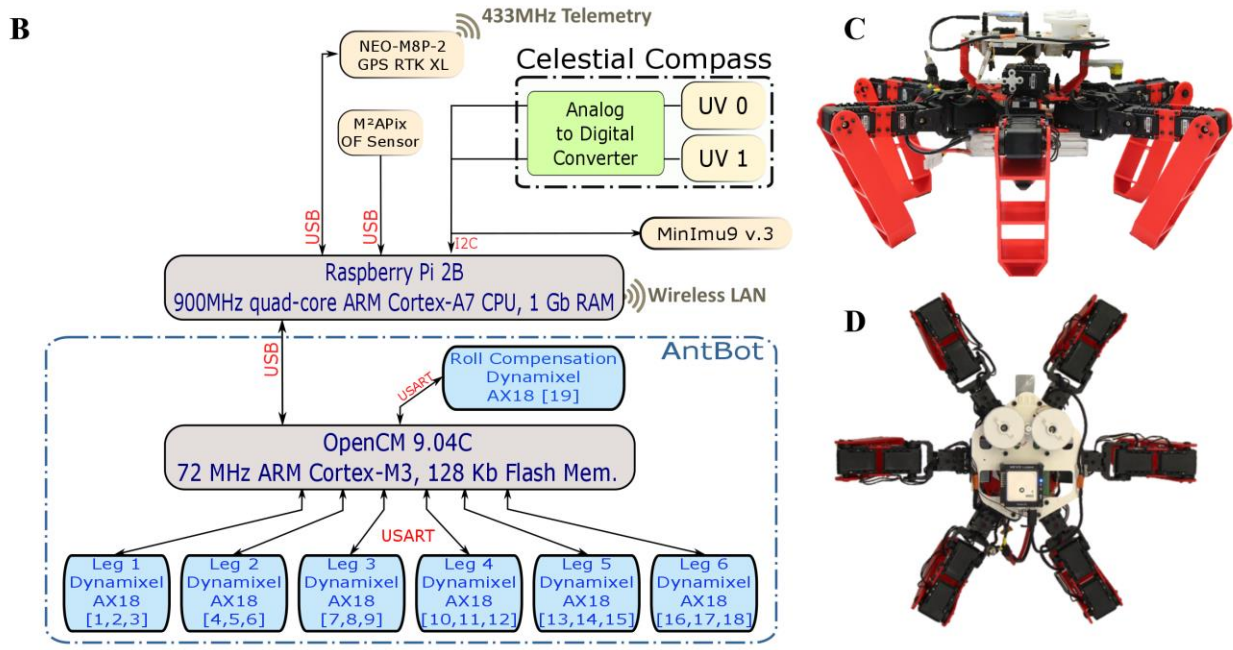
B

433MHz Telemetry

NEO-M8P-2
GPS RTK XL

Celestial Compass

M²APix
OF Sensor

Analog
to Digital
Converter

UV 0

UV 1

USB

USB

I2C

MinImu9 v.3

Raspberry Pi 2B
900MHz quad-core ARM Cortex-A7 CPU, 1 Gb RAM

Wireless LAN

AntBot

USB

USART

Roll Compensation
Dynamixel
AX18 [19]

OpenCM 9.04C
72 MHz ARM Cortex-M3, 128 Kb Flash Mem.

USART

Leg 1
Dynamixel
AX18
[1,2,3]

Leg 2
Dynamixel
AX18
[4,5,6]

Leg 3
Dynamixel
AX18
[7,8,9]

Leg 4
Dynamixel
AX18
[10,11,12]

Leg 5
Dynamixel
AX18
[13,14,15]

Leg 6
Dynamixel
AX18
[16,17,18]

C

D